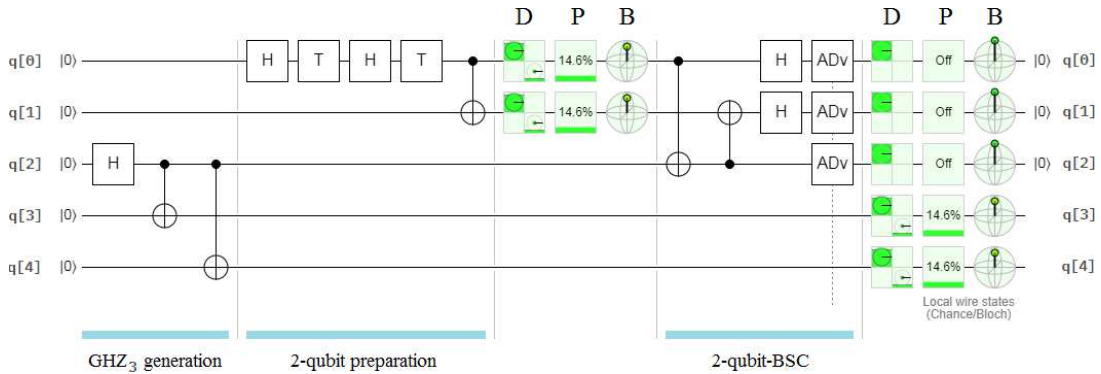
D P B D P B

q[0] |0⟩ H T H T 14.6% H ADv Off |0⟩ q[0]

q[1] |0⟩ 14.6% H ADv Off |0⟩ q[1]

q[2] |0⟩ H ADv Off |0⟩ q[2]

q[3] |0⟩ 14.6% q[3]

q[4] |0⟩ 14.6% q[4]

Local wire states (Chance/Bloch)

$GHZ_3$ generation

2-qubit preparation

2-qubit-BSC